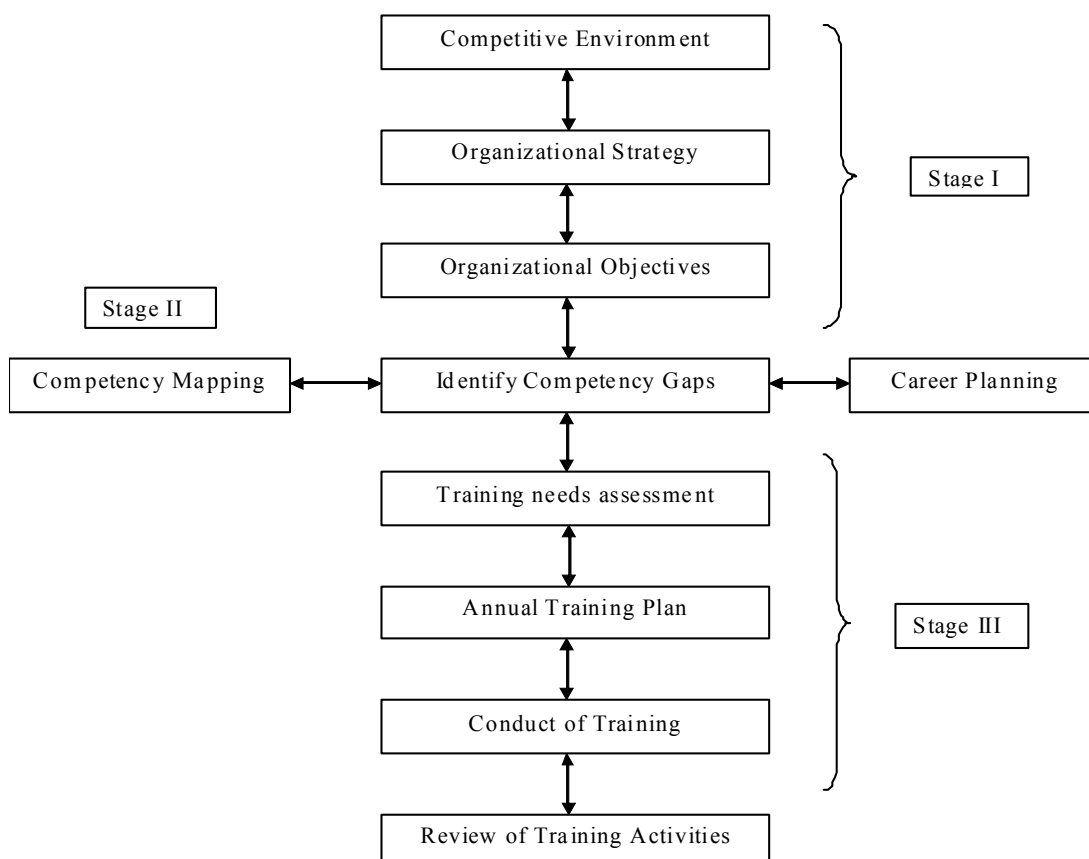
Competitive Environment

Organizational Strategy

Stage I

Organizational Objectives

Stage II

Competency Mapping

Identify Competency Gaps

Career Planning

Training needs assessment

Annual Training Plan

Stage III

Conduct of Training

Review of Training Activities